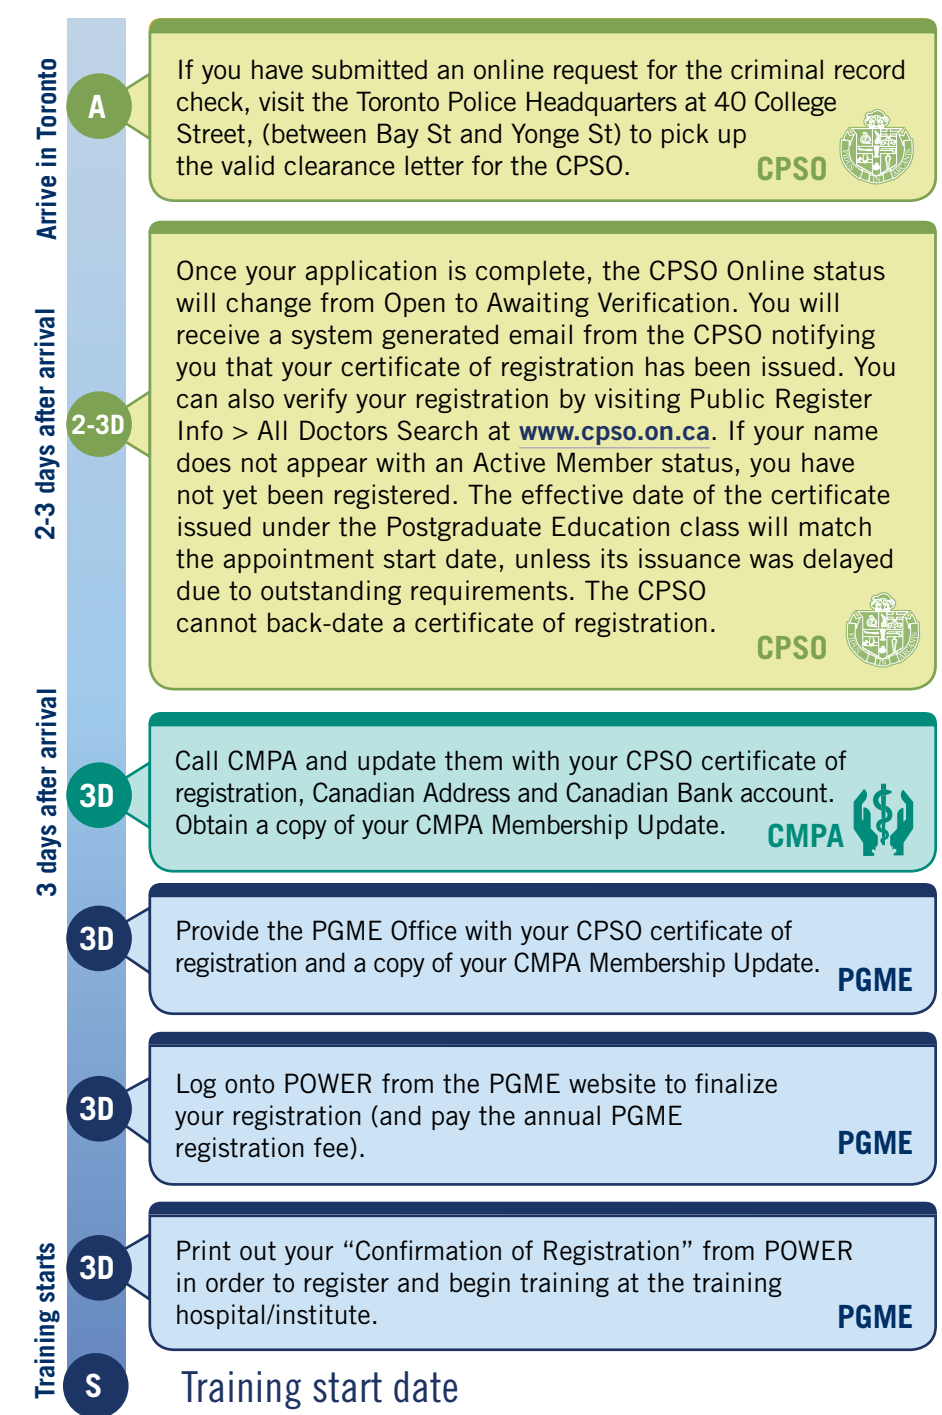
Arrive in Toronto

A

If you have submitted an online request for the criminal record check, visit the Toronto Police Headquarters at 40 College Street, (between Bay St and Yonge St) to pick up the valid clearance letter for the CPSO.

CPSO

2-3 days after arrival

2-3D

Once your application is complete, the CPSO Online status will change from Open to Awaiting Verification. You will receive a system generated email from the CPSO notifying you that your certificate of registration has been issued. You can also verify your registration by visiting Public Register Info > All Doctors Search at www.cpso.on.ca. If your name does not appear with an Active Member status, you have not yet been registered. The effective date of the certificate issued under the Postgraduate Education class will match the appointment start date, unless its issuance was delayed due to outstanding requirements. The CPSO cannot back-date a certificate of registration.

CPSO

3 days after arrival

3D

Call CMPA and update them with your CPSO certificate of registration, Canadian Address and Canadian Bank account. Obtain a copy of your CMPA Membership Update.

CMPA

3D

Provide the PGME Office with your CPSO certificate of registration and a copy of your CMPA Membership Update.

PGME

3D

Log onto POWER from the PGME website to finalize your registration (and pay the annual PGME registration fee).

PGME

Training starts

3D

Print out your "Confirmation of Registration" from POWER in order to register and begin training at the training hospital/institute.

PGME

S

Training start date